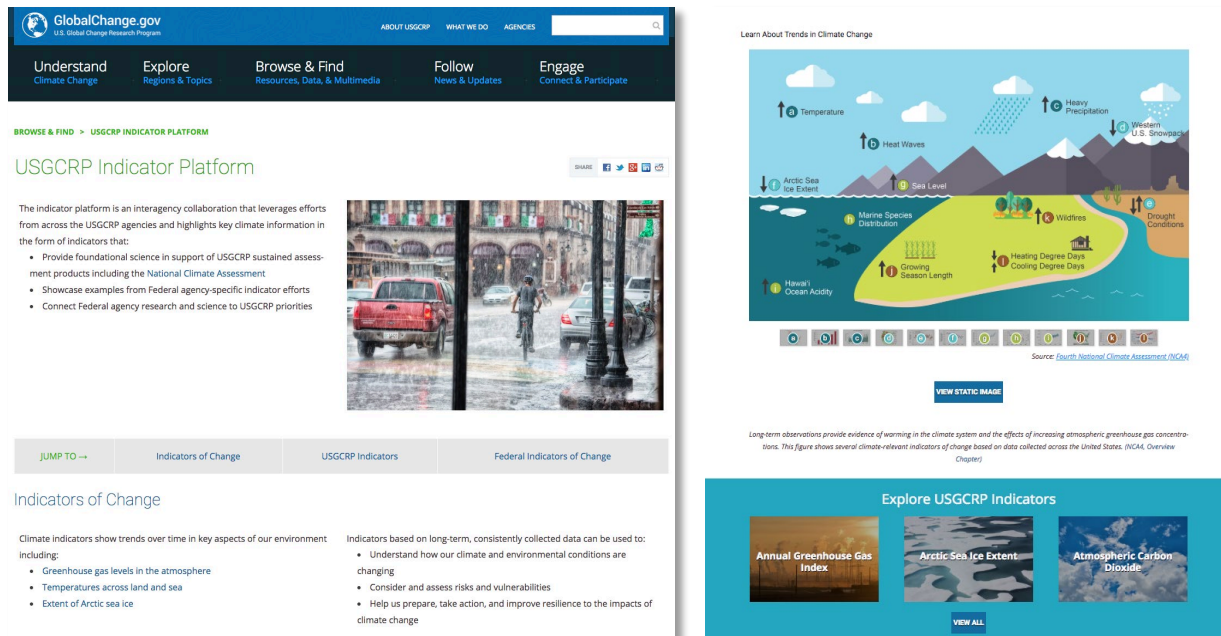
GlobalChange.gov
U.S. Global Change Research Program

ABOUT USGCRP WHAT WE DO AGENCIES

Understand
Climate Change

Explore
Regions & Topics

Browse & Find
Resources, Data, & Multimedia

Follow
News & Updates

Engage
Connect & Participate

BROWSE & FIND > USGCRP INDICATOR PLATFORM

USGCRP Indicator Platform

SHARE

The indicator platform is an interagency collaboration that leverages efforts from across the USGCRP agencies and highlights key climate information in the form of indicators that:

- Provide foundational science in support of USGCRP sustained assessment products including the National Climate Assessment
- Showcase examples from Federal agency-specific indicator efforts
- Connect Federal agency research and science to USGCRP priorities

JUMP TO →

Indicators of Change

USGCRP Indicators

Federal Indicators of Change

Indicators of Change

Climate indicators show trends over time in key aspects of our environment including:

- Greenhouse gas levels in the atmosphere
- Temperatures across land and sea
- Extent of Arctic sea ice

Indicators based on long-term, consistently collected data can be used to:

- Understand how our climate and environmental conditions are changing
- Consider and assess risks and vulnerabilities
- Help us prepare, take action, and improve resilience to the impacts of climate change

Learn About Trends in Climate Change

a Temperature
b Heat Waves
c Heavy Precipitation
d Western U.S. Snowpack
f Arctic Sea Ice Extent
g Sea Level
h Marine Species Distribution
k Wildfires
e Drought Conditions
j Growing Season Length
l Heating Degree Days Cooling Degree Days
i Hawai'i Ocean Acidity

Source: Fourth National Climate Assessment (NCA4)

VIEW STATIC IMAGE

Long-term observations provide evidence of warming in the climate system and the effects of increasing atmospheric greenhouse gas concentrations. This figure shows several climate-relevant indicators of change based on data collected across the United States. (NCA4, Overview Chapter)

Explore USGCRP Indicators

Annual Greenhouse Gas Index

Arctic Sea Ice Extent

Atmospheric Carbon Dioxide

VIEW ALL